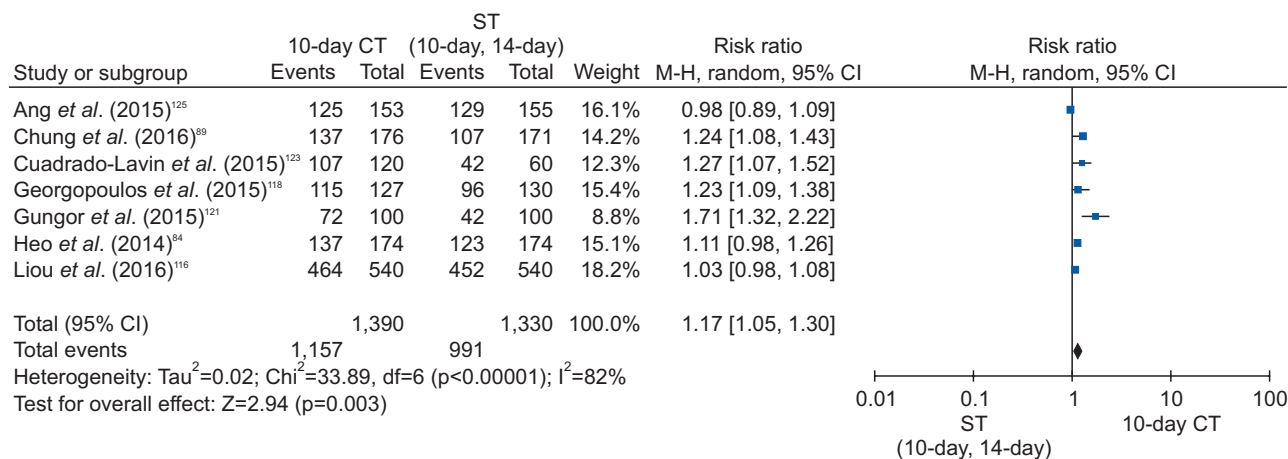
| Study or subgroup | 10-day CT Events | 10-day CT Total | ST (10-day, 14-day) Events | ST (10-day, 14-day) Total | Weight | Risk ratio M-H, random, 95% CI | Risk ratio M-H, random, 95% CI |
|---|---|---|---|---|---|---|---|
| Ang *et al*. (2015)$^{125}$ | 125 | 153 | 129 | 155 | 16.1% | 0.98 [0.89, 1.09] | |
| Chung *et al*. (2016)$^{89}$ | 137 | 176 | 107 | 171 | 14.2% | 1.24 [1.08, 1.43] | |
| Cuadrado-Lavin *et al*. (2015)$^{123}$ | 107 | 120 | 42 | 60 | 12.3% | 1.27 [1.07, 1.52] | |
| Georgopoulos *et al*. (2015)$^{118}$ | 115 | 127 | 96 | 130 | 15.4% | 1.23 [1.09, 1.38] | |
| Gungor *et al*. (2015)$^{121}$ | 72 | 100 | 42 | 100 | 8.8% | 1.71 [1.32, 2.22] | |
| Heo *et al*. (2014)$^{84}$ | 137 | 174 | 123 | 174 | 15.1% | 1.11 [0.98, 1.26] | |
| Liou *et al*. (2016)$^{116}$ | 464 | 540 | 452 | 540 | 18.2% | 1.03 [0.98, 1.08] | |
| Total (95% CI) | | 1,390 | | 1,330 | 100.0% | 1.17 [1.05, 1.30] | |
| Total events | 1,157 | | 991 | | | | |

Heterogeneity: Tau$^2$=0.02; Chi$^2$=33.89, df=6 (p<0.00001); I$^2$=82%
Test for overall effect: Z=2.94 (p=0.003)

0.01 0.1 1 10 100
ST (10-day, 14-day) 10-day CT